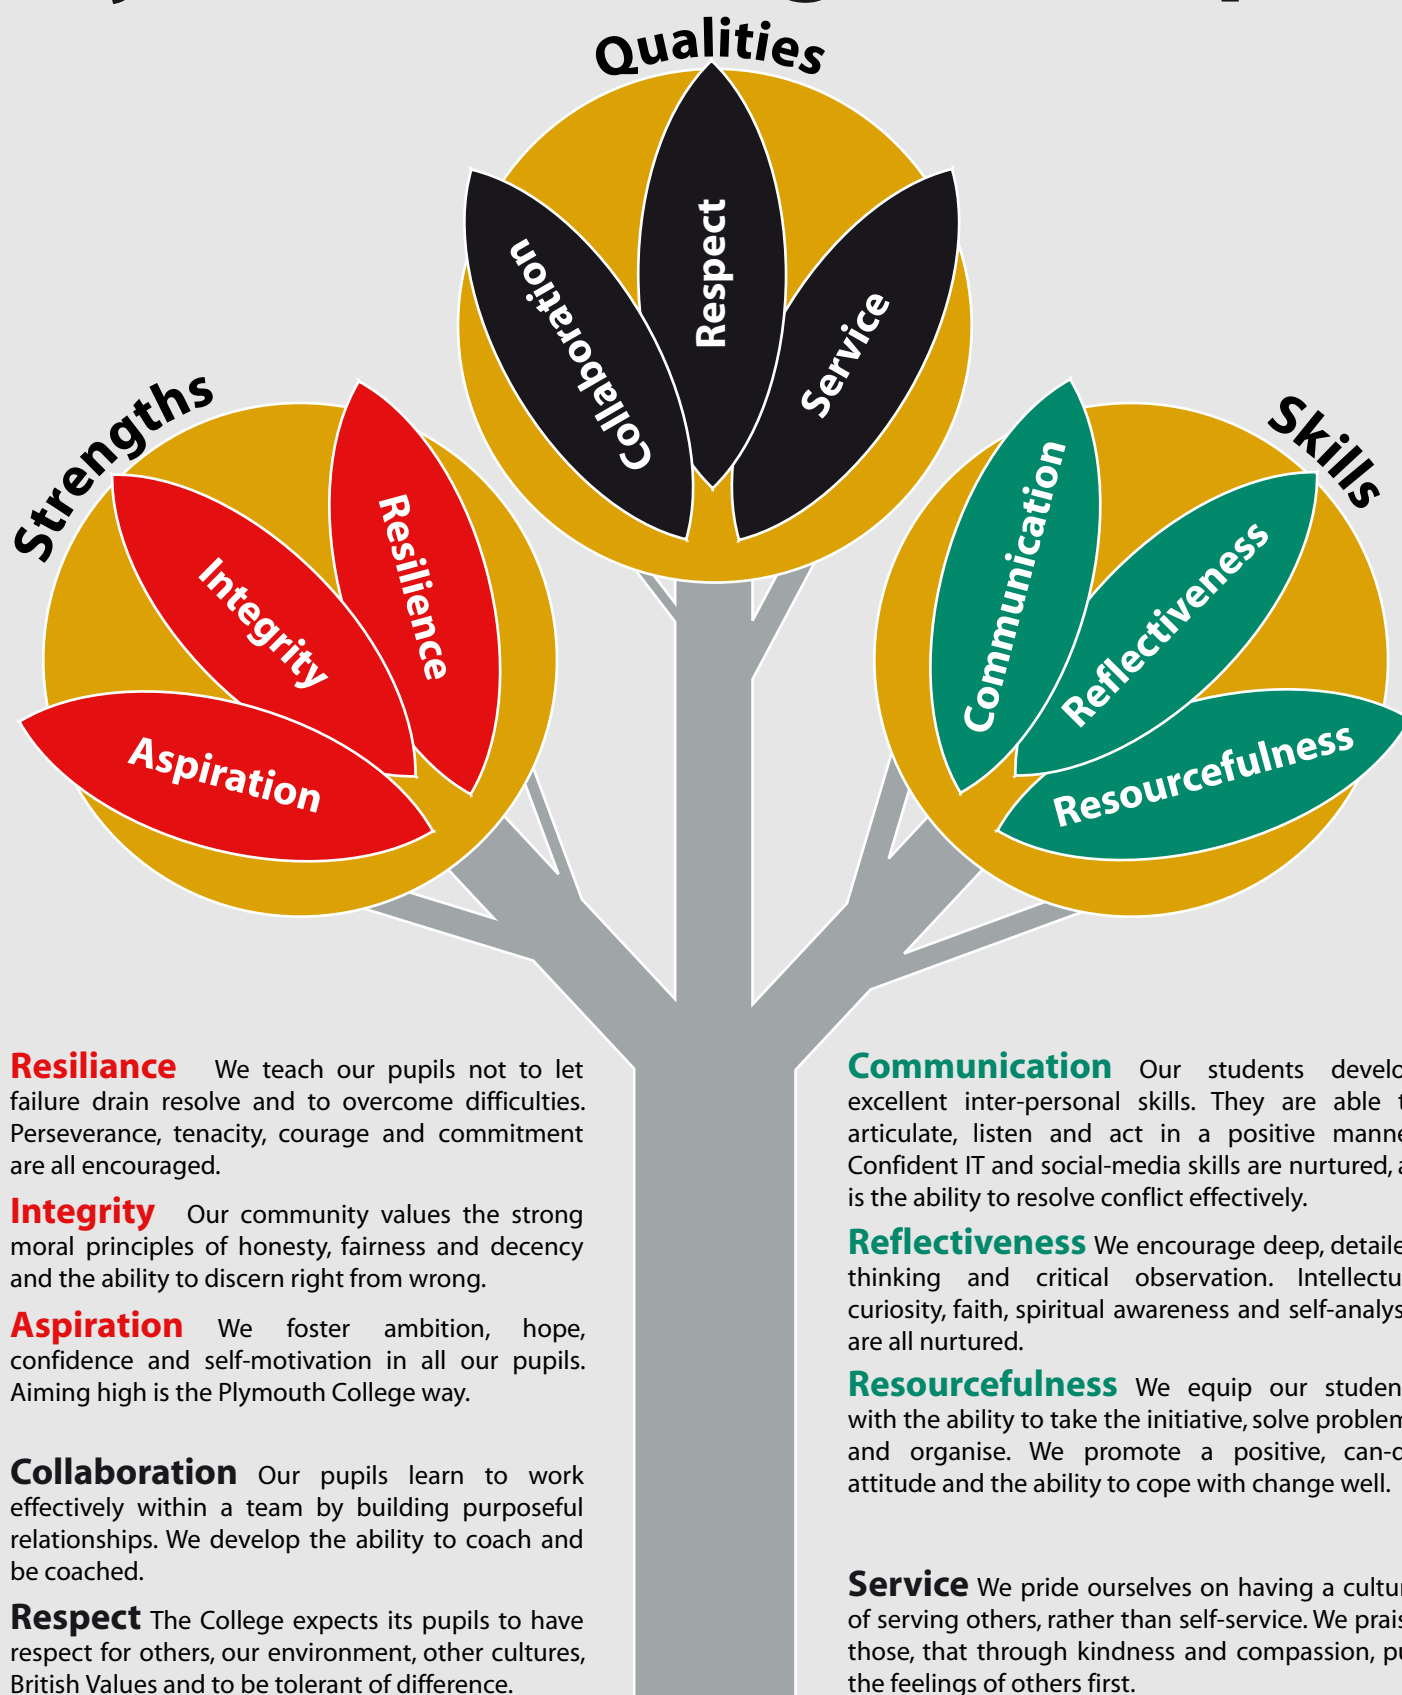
Qualities

Collaboration

Respect

Service

Strengths

Integrity

Resilience

Aspiration

Skills

Communication

Reflectiveness

Resourcefulness

Resiliance We teach our pupils not to let failure drain resolve and to overcome difficulties. Perseverance, tenacity, courage and commitment are all encouraged.

Integrity Our community values the strong moral principles of honesty, fairness and decency and the ability to discern right from wrong.

Aspiration We foster ambition, hope, confidence and self-motivation in all our pupils. Aiming high is the Plymouth College way.

Collaboration Our pupils learn to work effectively within a team by building purposeful relationships. We develop the ability to coach and be coached.

Respect The College expects its pupils to have respect for others, our environment, other cultures, British Values and to be tolerant of difference.

Communication Our students develo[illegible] excellent inter-personal skills. They are able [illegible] articulate, listen and act in a positive manne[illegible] Confident IT and social-media skills are nurtured, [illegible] is the ability to resolve conflict effectively.

Reflectiveness We encourage deep, detaile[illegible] thinking and critical observation. Intellectu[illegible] curiosity, faith, spiritual awareness and self-analys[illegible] are all nurtured.

Resourcefulness We equip our studen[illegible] with the ability to take the initiative, solve problem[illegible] and organise. We promote a positive, can-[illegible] attitude and the ability to cope with change well.

Service We pride ourselves on having a cultu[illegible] of serving others, rather than self-service. We prais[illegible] those, that through kindness and compassion, p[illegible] the feelings of others first.